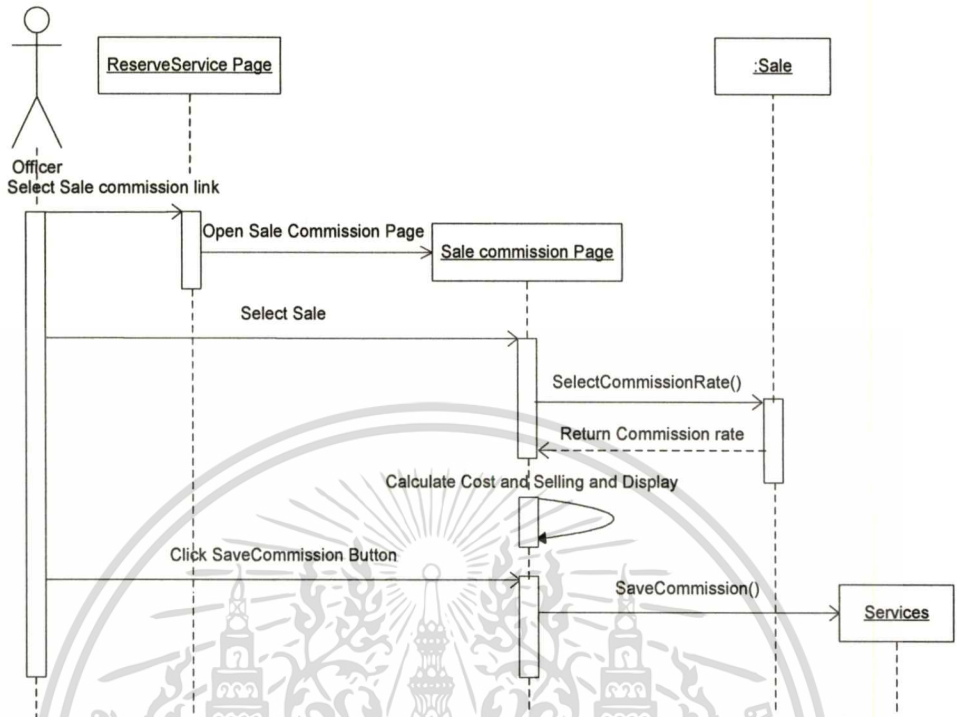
Officer
Select Sale commission link

ReserveService Page

:Sale

Open Sale Commission Page

Sale commission Page

Select Sale

SelectCommissionRate()

Return Commission rate

Calculate Cost and Selling and Display

Click SaveCommission Button

SaveCommission()

Services